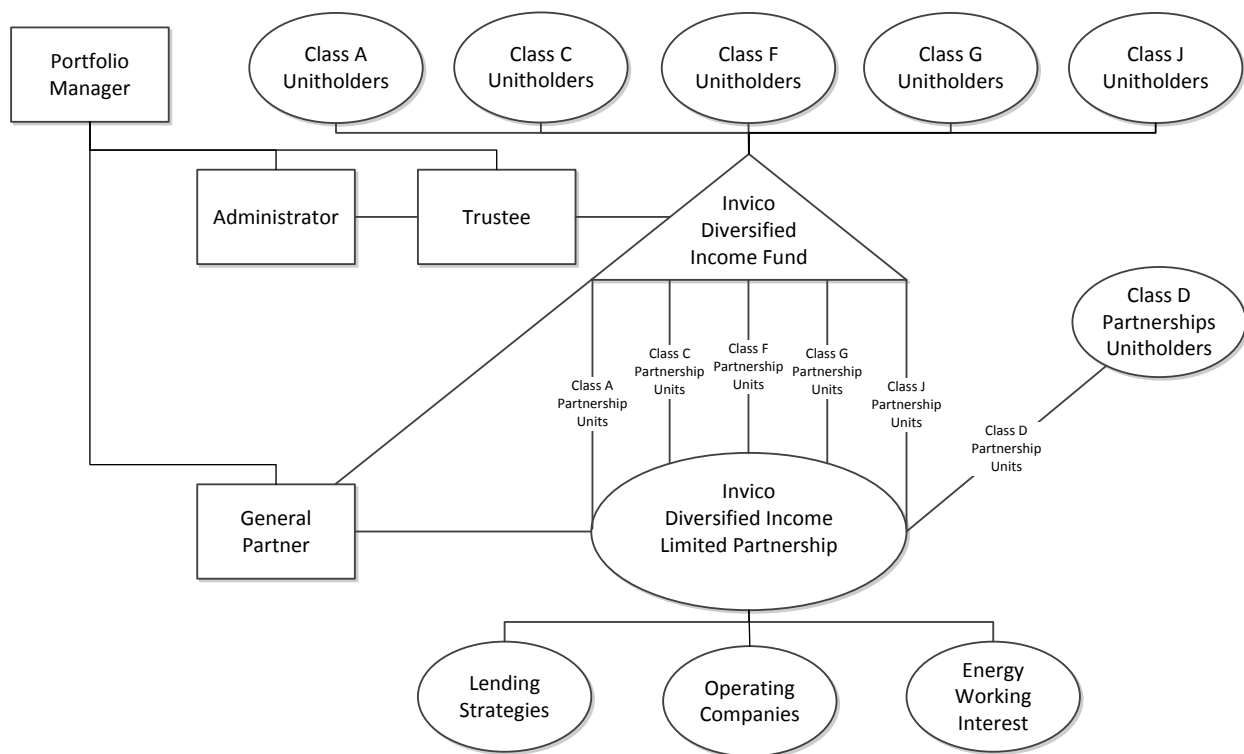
Portfolio Manager

Class A Unitholders

Class C Unitholders

Class F Unitholders

Class G Unitholders

Class J Unitholders

Administrator

Trustee

Invico Diversified Income Fund

Class D Partnerships Unitholders

Class A Partnership Units

Class C Partnership Units

Class F Partnership Units

Class G Partnership Units

Class J Partnership Units

Class D Partnership Units

General Partner

Invico Diversified Income Limited Partnership

Lending Strategies

Operating Companies

Energy Working Interest